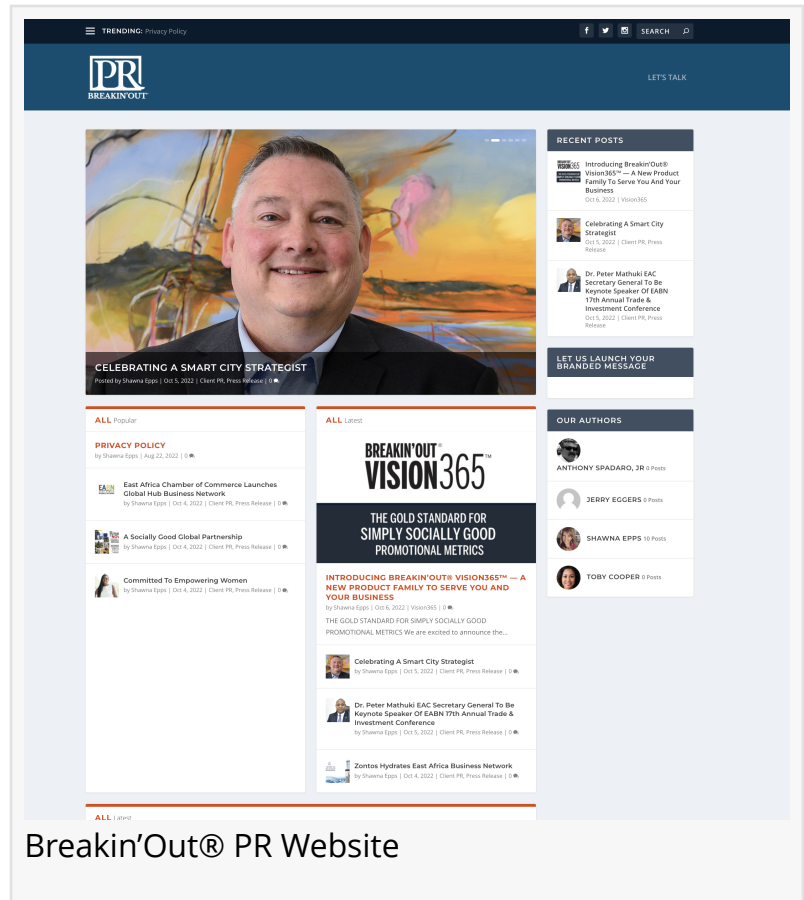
TRENDING: Privacy Policy

SEARCH

PR
BREAKIN'OUT

LET'S TALK

CELEBRATING A SMART CITY STRATEGIST
Posted by Shawna Epps | Oct 5, 2022 | Client PR, Press Release | 0

RECENT POSTS

Introducing Breakin'Out® Vision365™ — A New Product Family To Serve You And Your Business
Oct 6, 2022 | Vision365

Celebrating A Smart City Strategist
Oct 5, 2022 | Client PR, Press Release

Dr. Peter Mathuki EAC Secretary General To Be Keynote Speaker Of EABN 17th Annual Trade & Investment Conference
Oct 5, 2022 | Client PR, Press Release

LET US LAUNCH YOUR BRANDED MESSAGE

ALL Popular

PRIVACY POLICY
by Shawna Epps | Aug 22, 2022 | 0

East Africa Chamber of Commerce Launches Global Hub Business Network
by Shawna Epps | Oct 4, 2022 | Client PR, Press Release | 0

A Socially Good Global Partnership
by Shawna Epps | Oct 4, 2022 | Client PR, Press Release | 0

Committed To Empowering Women
by Shawna Epps | Oct 4, 2022 | Client PR, Press Release | 0

ALL Latest

BREAKIN'OUT® VISION365™
THE GOLD STANDARD FOR SIMPLY SOCIALLY GOOD PROMOTIONAL METRICS

INTRODUCING BREAKIN'OUT® VISION365™ — A NEW PRODUCT FAMILY TO SERVE YOU AND YOUR BUSINESS
by Shawna Epps | Oct 6, 2022 | Vision365 | 0
THE GOLD STANDARD FOR SIMPLY SOCIALLY GOOD PROMOTIONAL METRICS We are excited to announce the...

Celebrating A Smart City Strategist
by Shawna Epps | Oct 5, 2022 | Client PR, Press Release | 0

Dr. Peter Mathuki EAC Secretary General To Be Keynote Speaker Of EABN 17th Annual Trade & Investment Conference
by Shawna Epps | Oct 5, 2022 | Client PR, Press Release | 0

Zontos Hydrates East Africa Business Network
by Shawna Epps | Oct 4, 2022 | Client PR, Press Release | 0

OUR AUTHORS

ANTHONY SPADARO, JR 0 Posts
JERRY EGGERS 0 Posts
SHAWNA EPPS 10 Posts
TOBY COOPER 0 Posts

ALL Latest

Breakin'Out® PR Website